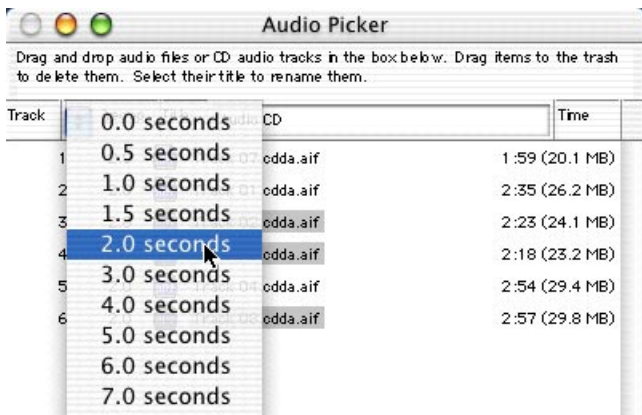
Audio Picker

Drag and drop audio files or CD audio tracks in the box below. Drag items to the trash to delete them. Select their title to rename them.

Track | CD | Time

0.0 seconds
0.5 seconds
1.0 seconds
1.5 seconds
2.0 seconds
3.0 seconds
4.0 seconds
5.0 seconds
6.0 seconds
7.0 seconds

| Track | CD | Time |
|---|---|---|
| 1 | cdda.aif | 1:59 (20.1 MB) |
| 2 | cdda.aif | 2:35 (26.2 MB) |
| 3 | cdda.aif | 2:23 (24.1 MB) |
| 4 | cdda.aif | 2:18 (23.2 MB) |
| 5 | cdda.aif | 2:54 (29.4 MB) |
| 6 | cdda.aif | 2:57 (29.8 MB) |